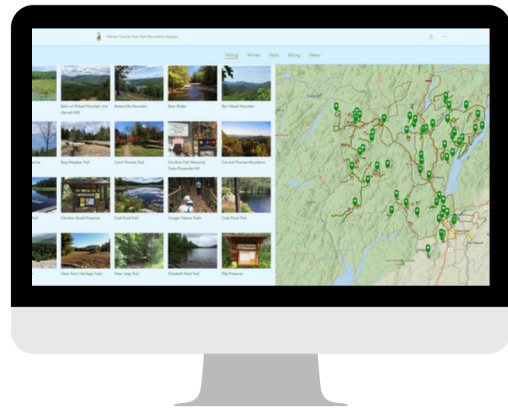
Warren County Park Trail Recreation Network

Hiking Winter Parks Biking Water

Bald of Sohoal Mountain (via Gurnet Hill)
Bartonville Mountain
Bear Slides
Ben Wood Mountain

Bog Meadow Trail
Carol Thomas Trail
Caroline Fish Memorial Trails (Schroon Hill)
Gerard Thomas Mountain

Clendon Brook Preserve
Cod Pond Trail
Cougar Nature Trails
Crab Pond Trail

Dean Farm Heritage Trails
Deer Leap Trail
Elizabeth Point Trail
Elks Preserve